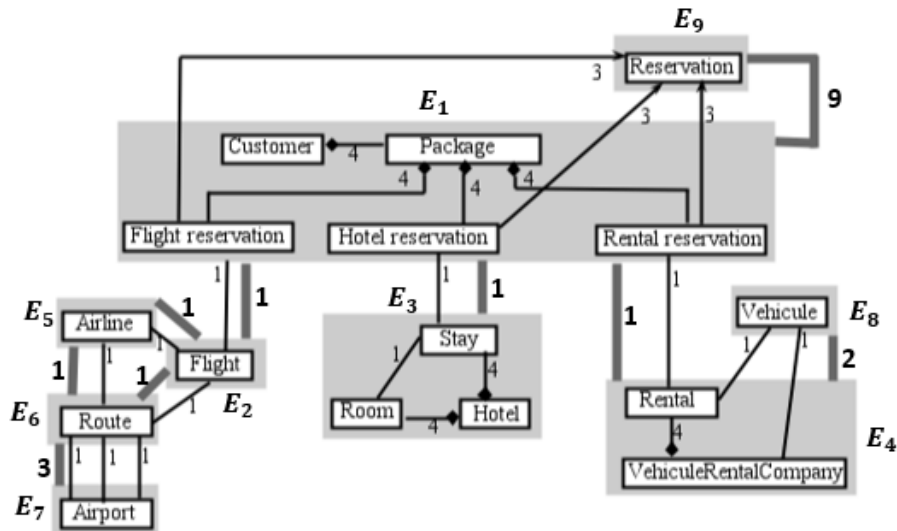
$E_9$
Reservation
3
9
$E_1$
3
3
Customer
4
Package
4
4
4
Flight reservation
Hotel reservation
Rental reservation
1
1
1
1
$E_3$
1
1
$E_5$
Airline
1
1
Flight
Stay
Vehicule
$E_8$
1
1
1
1
4
1
1
2
$E_6$
Route
1
$E_2$
Room
4
Hotel
Rental
4
$E_4$
3
1
1
1
VehiculeRentalCompany
$E_7$
Airport